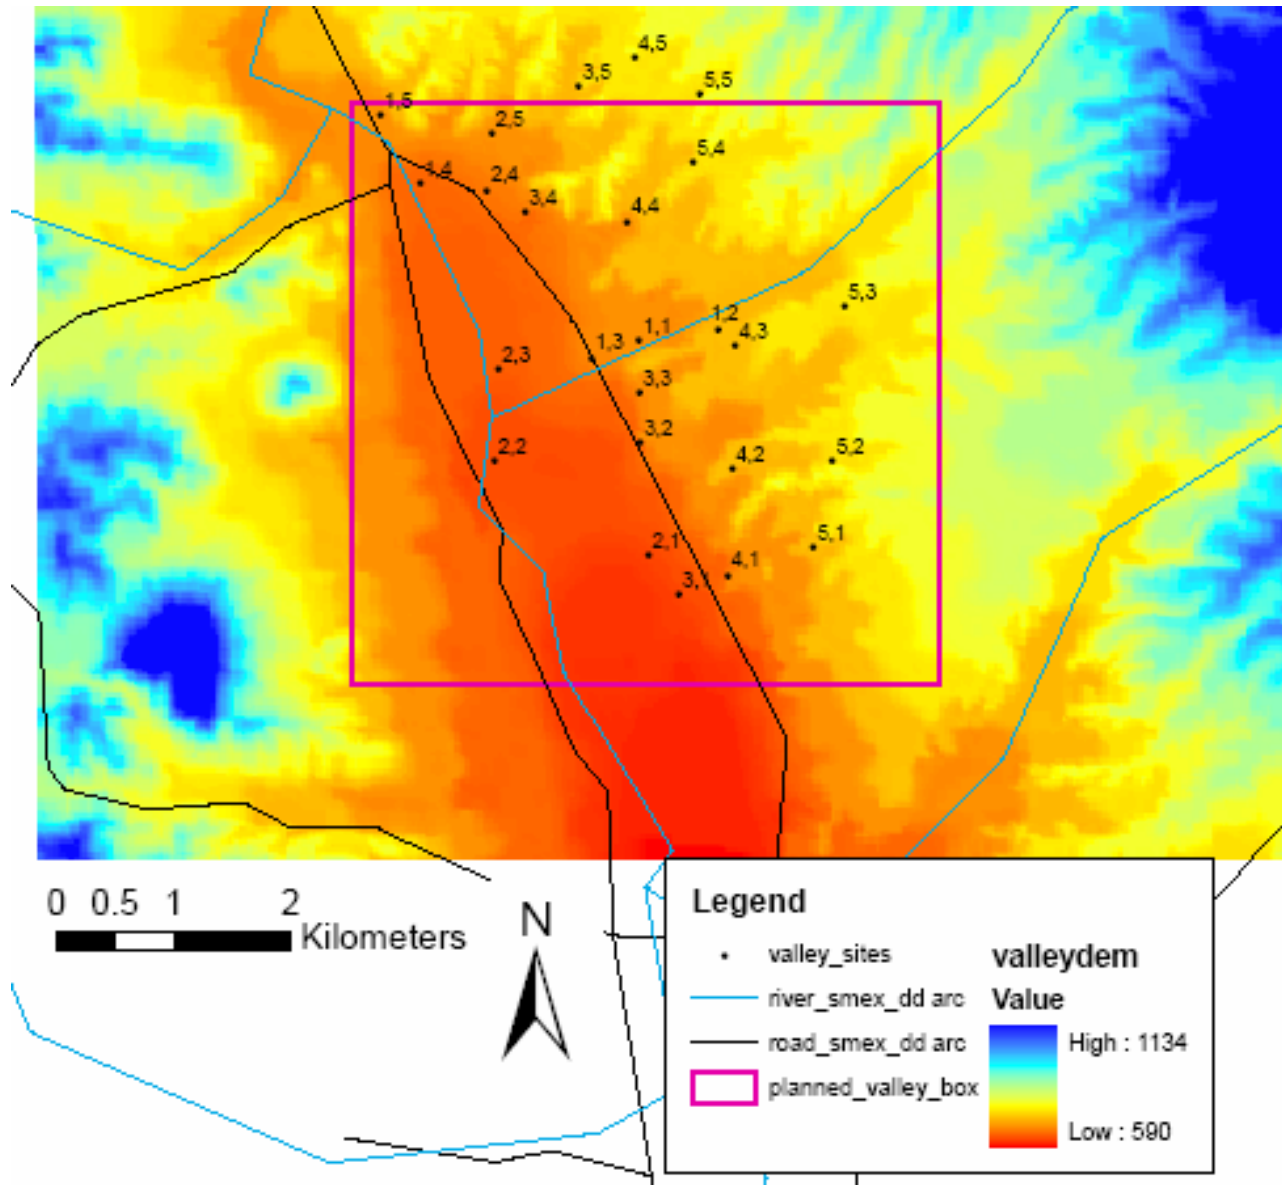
4,5
3,5
5,5
1,5
2,5
5,4
1,4
2,4
3,4
4,4
5,3
1,2
1,1
1,3
4,3
2,3
3,3
3,2
2,2
4,2
5,2
5,1
2,1
4,1
3,1

0 0.5 1 2 Kilometers

N

Legend
valley_sites
river_smex_dd arc
road_smex_dd arc
planned_valley_box
valleydem
Value
High : 1134
Low : 590